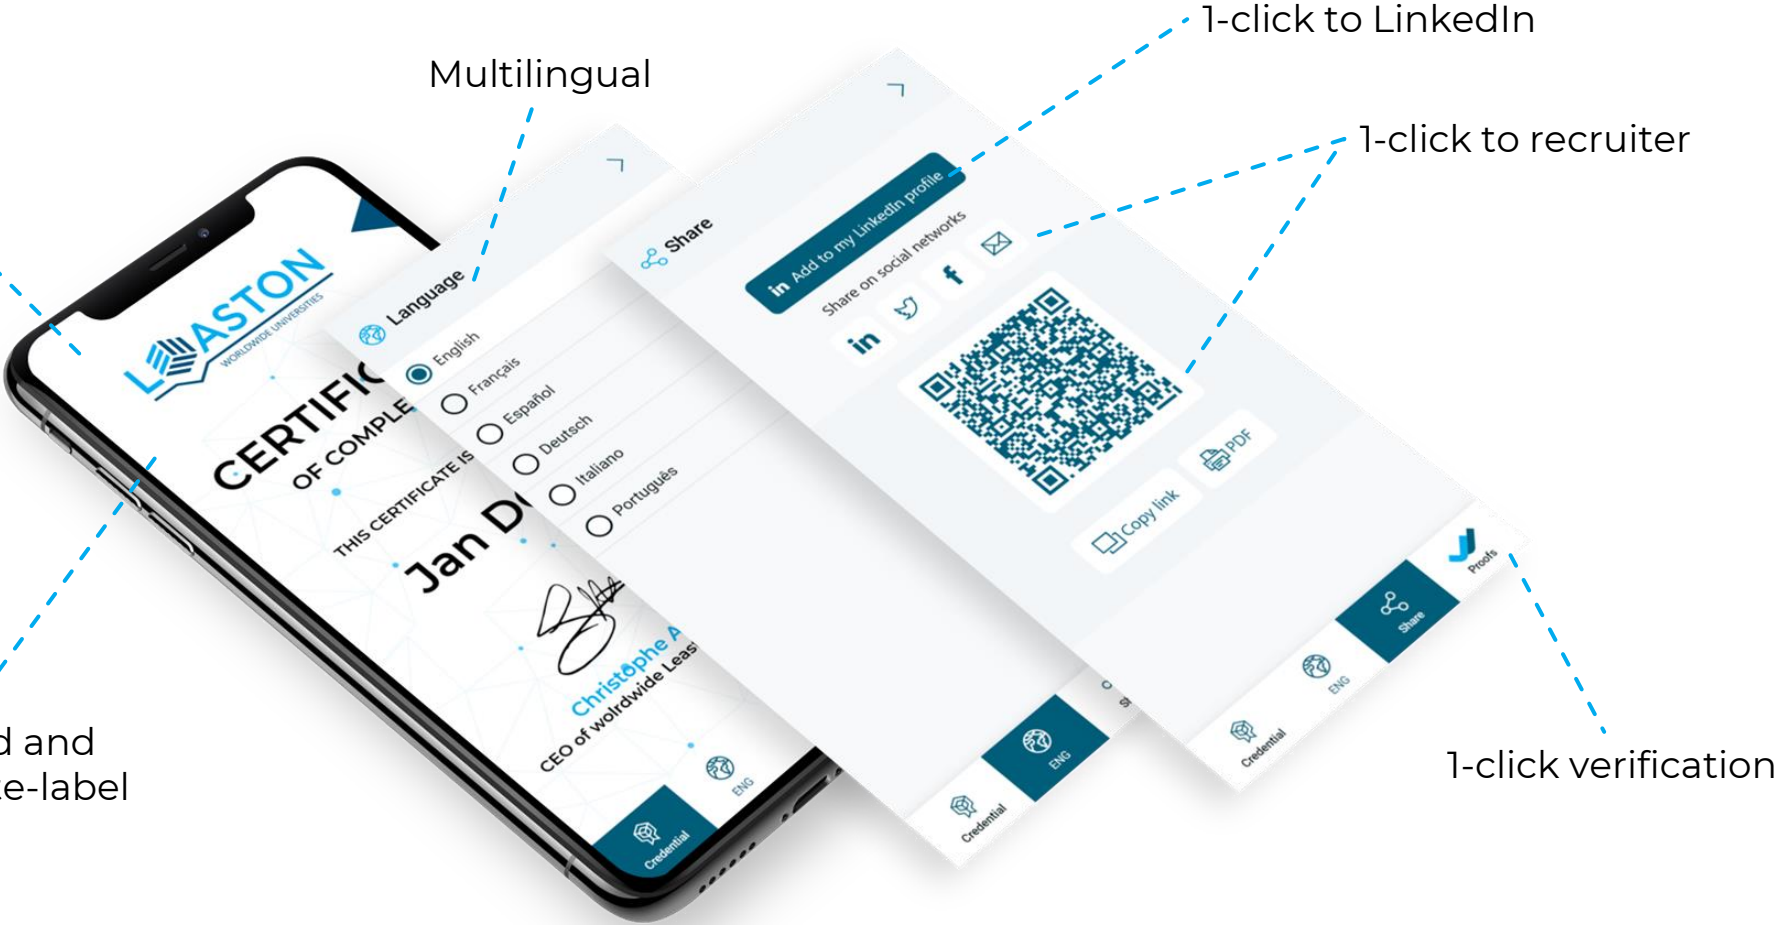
Multilingual

1-click to LinkedIn

1-click to recruiter

1-click verification

d and
e-label

ASTON
WORLDWIDE UNIVERSITIES
CERTIFIC
OF COMPLE
THIS CERTIFICATE IS
Jan D
Christophe A
CEO of wolrdwide Leas
Credential
ENG

Language
English
Français
Español
Deutsch
Italiano
Português
Credential
ENG

Share
in Add to my LinkedIn profile
Share on social networks
in
f
Copy link
PDF
Credential
ENG
Share
Proofs